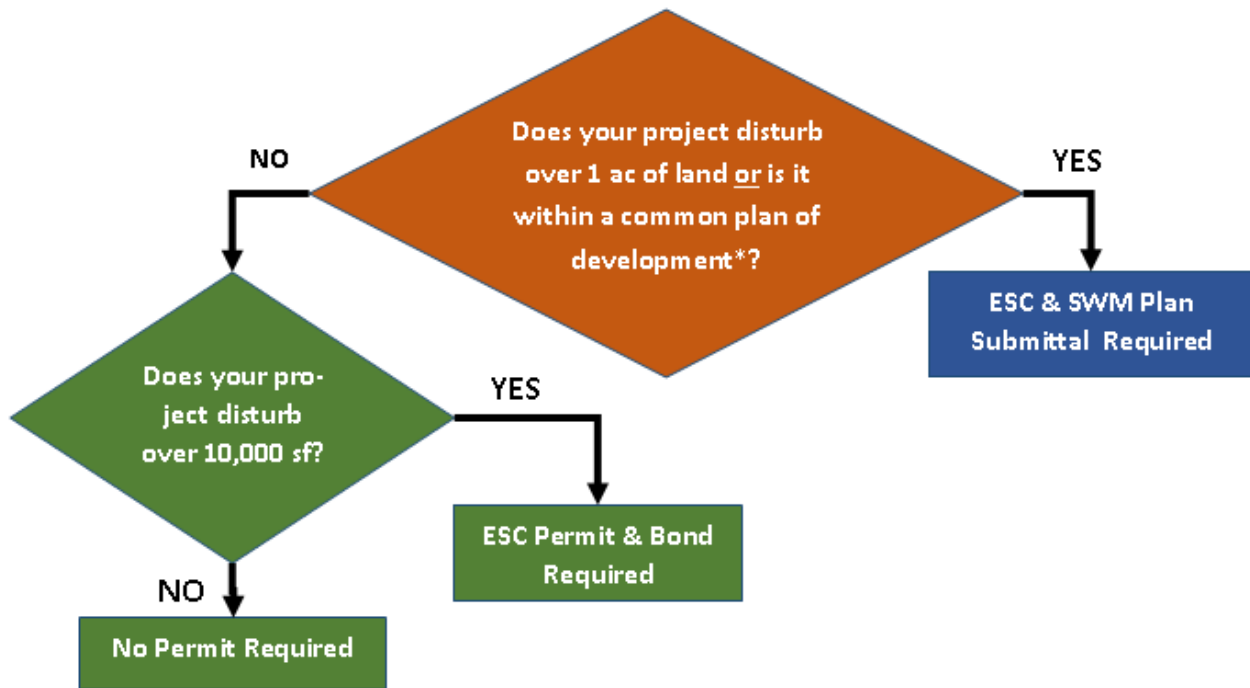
Does your project disturb over 1 ac of land or is it within a common plan of development*?

NO

YES

ESC & SWM Plan Submittal Required

Does your project disturb over 10,000 sf?

YES

ESC Permit & Bond Required

NO

No Permit Required